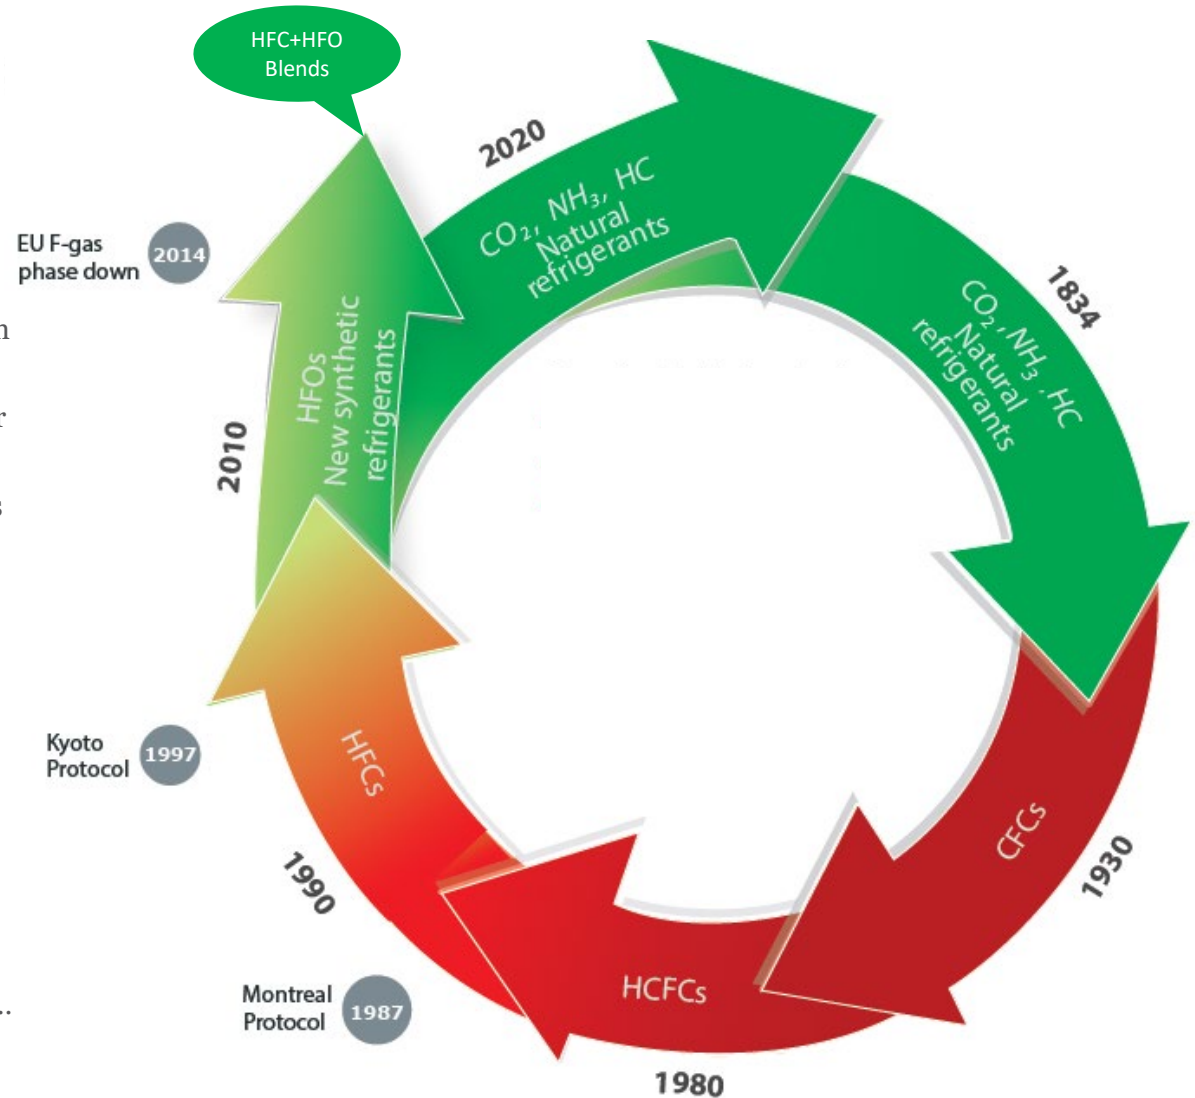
HFC+HFO Blends

2020

$CO_2$, $NH_3$, HC Natural refrigerants

1834

$CO_2$, $NH_3$, HC Natural refrigerants

1930

CFCs

HCFCs

1980

Montreal Protocol 1987

1990

HFCs

Kyoto Protocol 1997

2010

HFOs New synthetic refrigerants

EU F-gas phase down 2014